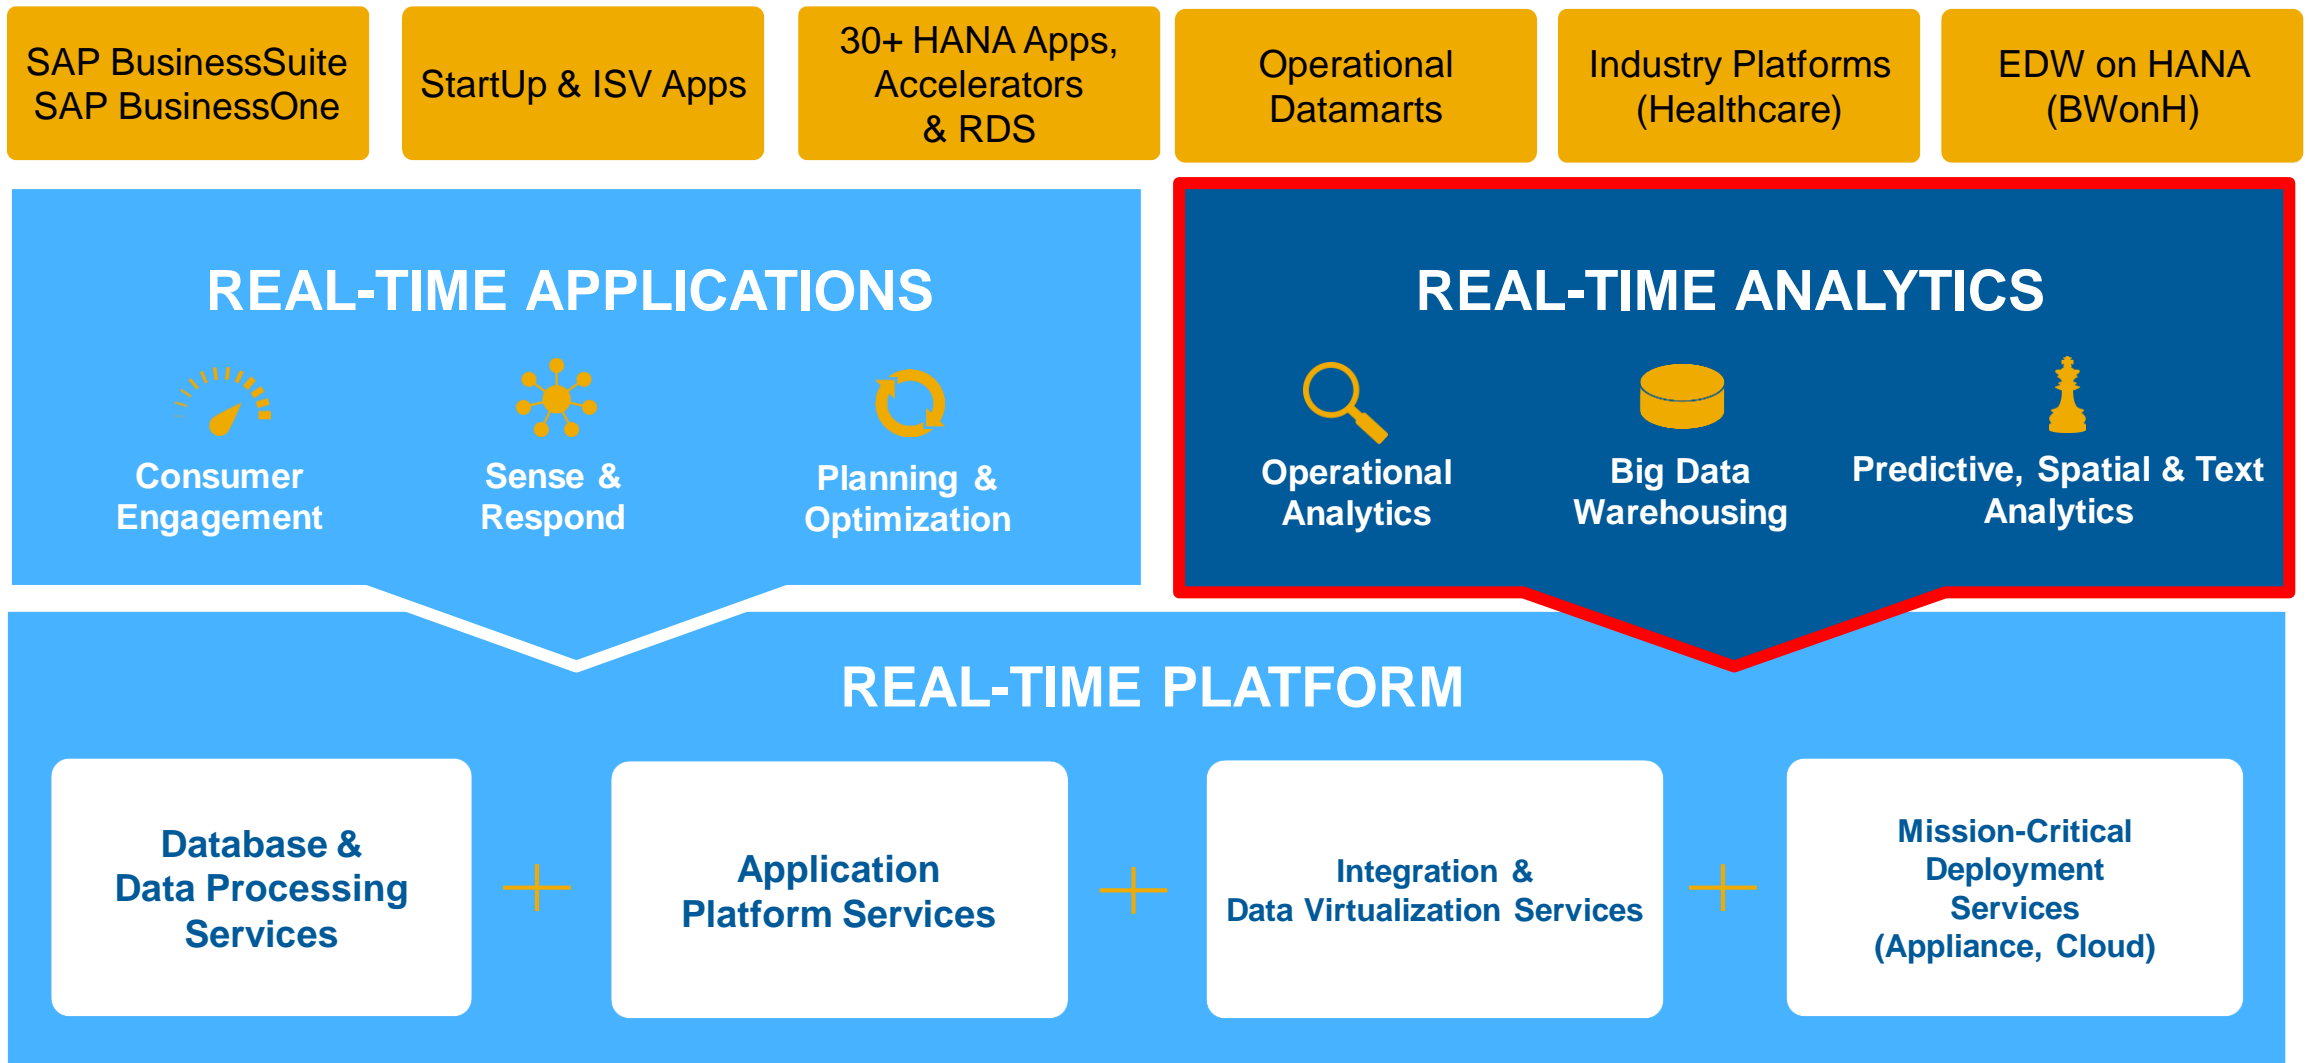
SAP BusinessSuite SAP BusinessOne

StartUp & ISV Apps

30+ HANA Apps, Accelerators & RDS

Operational Datamarts

Industry Platforms (Healthcare)

EDW on HANA (BWonH)

REAL-TIME APPLICATIONS

Consumer Engagement

Sense & Respond

Planning & Optimization

REAL-TIME ANALYTICS

Operational Analytics

Big Data Warehousing

Predictive, Spatial & Text Analytics

REAL-TIME PLATFORM

Database & Data Processing Services

+

Application Platform Services

+

Integration & Data Virtualization Services

+

Mission-Critical Deployment Services (Appliance, Cloud)